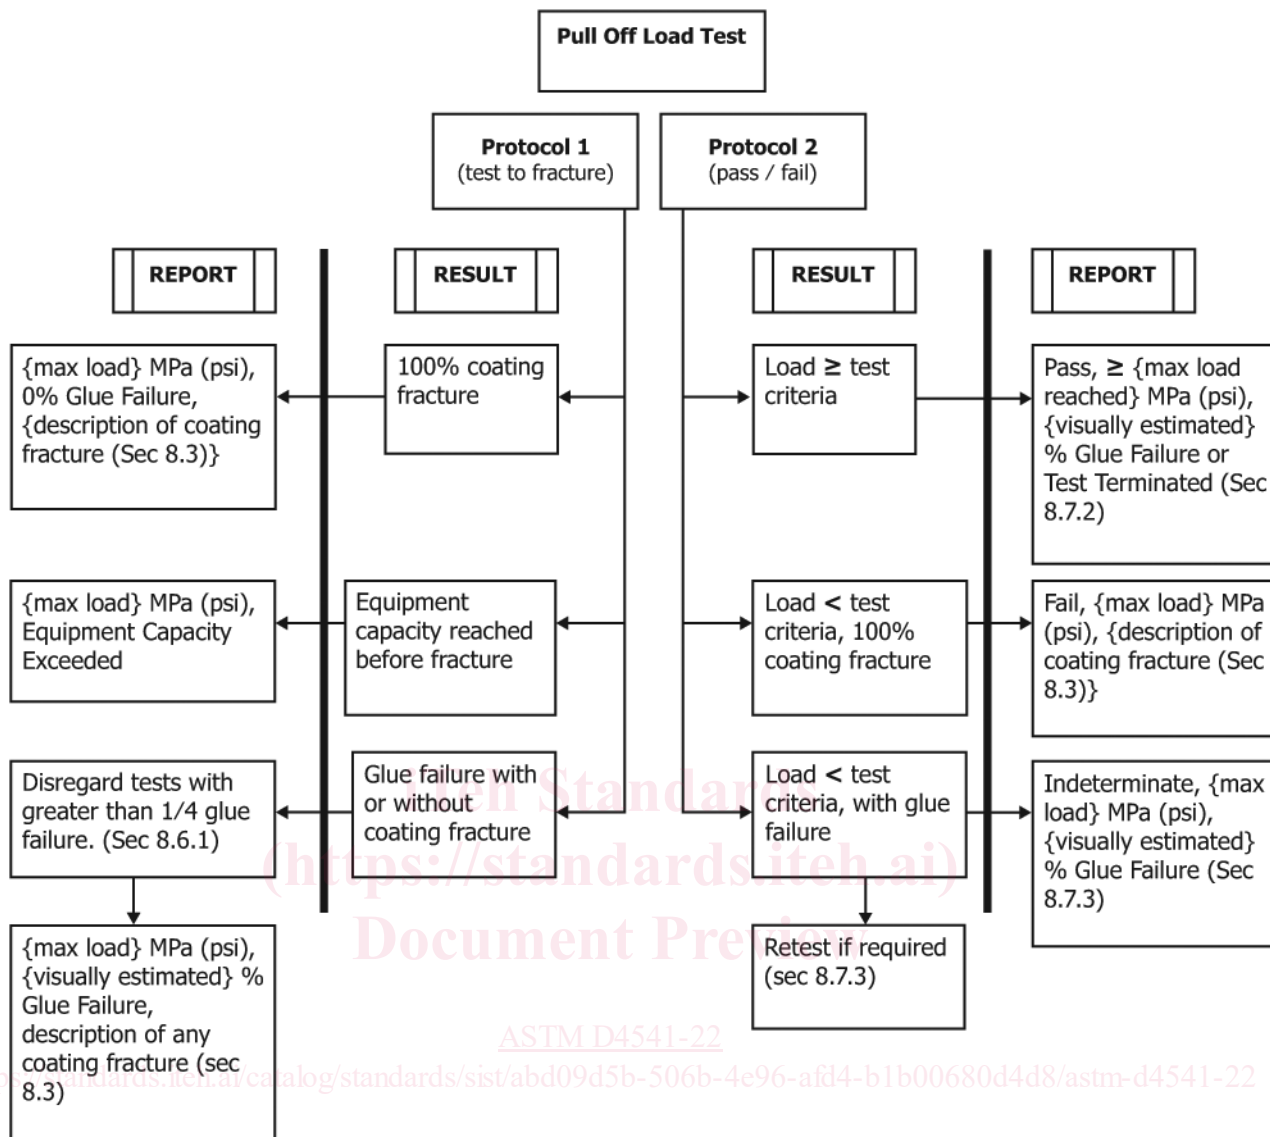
Pull Off Load Test

Protocol 1
(test to fracture)

Protocol 2
(pass / fail)

REPORT

RESULT

RESULT

REPORT

{max load} MPa (psi), 0% Glue Failure, {description of coating fracture (Sec 8.3)}

100% coating fracture

Load ≥ test criteria

Pass, ≥ {max load reached} MPa (psi), {visually estimated} % Glue Failure or Test Terminated (Sec 8.7.2)

{max load} MPa (psi), Equipment Capacity Exceeded

Equipment capacity reached before fracture

Load < test criteria, 100% coating fracture

Fail, {max load} MPa (psi), {description of coating fracture (Sec 8.3)}

Disregard tests with greater than 1/4 glue failure. (Sec 8.6.1)

Glue failure with or without coating fracture

Load < test criteria, with glue failure

Indeterminate, {max load} MPa (psi), {visually estimated} % Glue Failure (Sec 8.7.3)

{max load} MPa (psi), {visually estimated} % Glue Failure, description of any coating fracture (sec 8.3)

Retest if required (sec 8.7.3)

iTeh Standards
(https://standards.iteh.ai)
Document Preview

ASTM D4541-22

https://standards.iteh.ai/catalog/standards/sist/abd09d5b-506b-4e96-afd4-b1b00680d4d8/astm-d4541-22